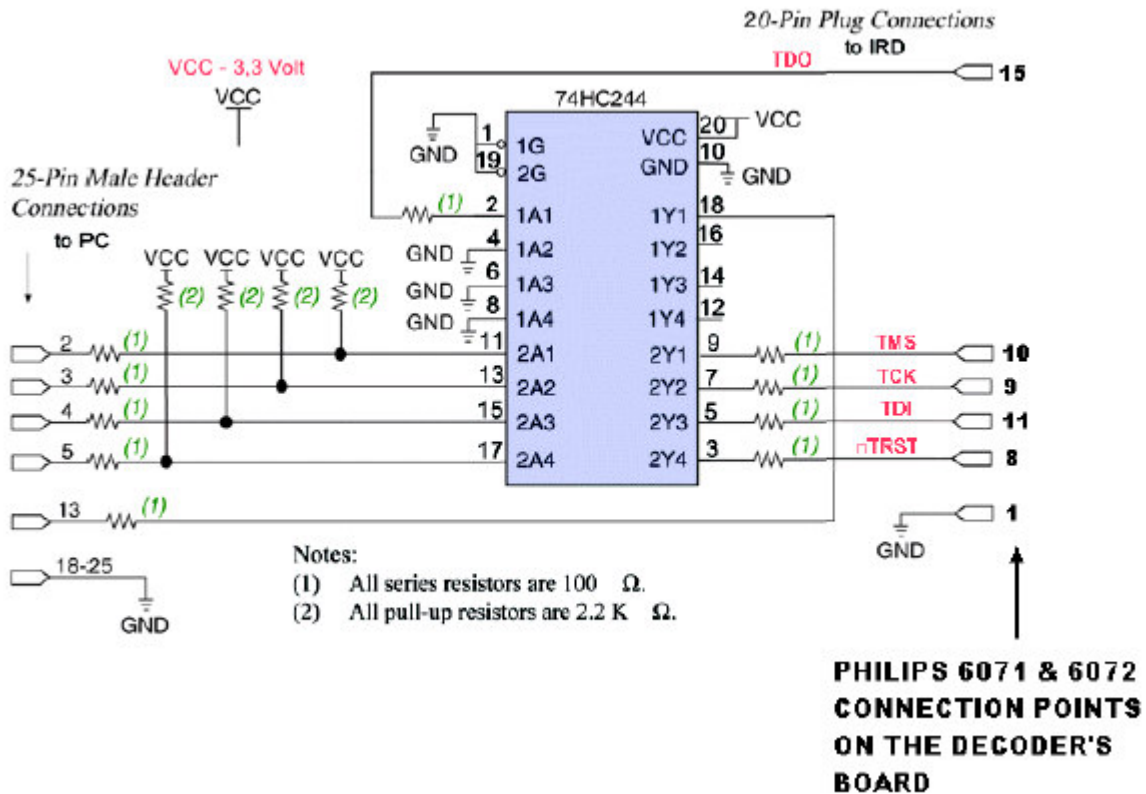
20-Pin Plug Connections
to IRD

VCC - 3,3 Volt
VCC

TDO
15

74HC244

1
19
GND
1G
2G
VCC
GND
20
10
VCC
GND

25-Pin Male Header Connections
to PC

(1)
2
1A1
1Y1
18

GND
4
1A2
1Y2
16

GND
6
1A3
1Y3
14

GND
8
1A4
1Y4
12

GND
11

VCC
VCC
VCC
VCC
(2)
(2)
(2)
(2)

2
(1)
2A1
2Y1
9
(1)
TMS
10

3
(1)
13
2A2
2Y2
7
(1)
TCK
9

4
(1)
15
2A3
2Y3
5
(1)
TDI
11

5
(1)
17
2A4
2Y4
3
(1)
nTRST
8

13
(1)

1
GND

18-25
GND

Notes:
(1) All series resistors are 100 Ω.
(2) All pull-up resistors are 2.2 K Ω.

PHILIPS 6071 & 6072
CONNECTION POINTS
ON THE DECODER'S
BOARD